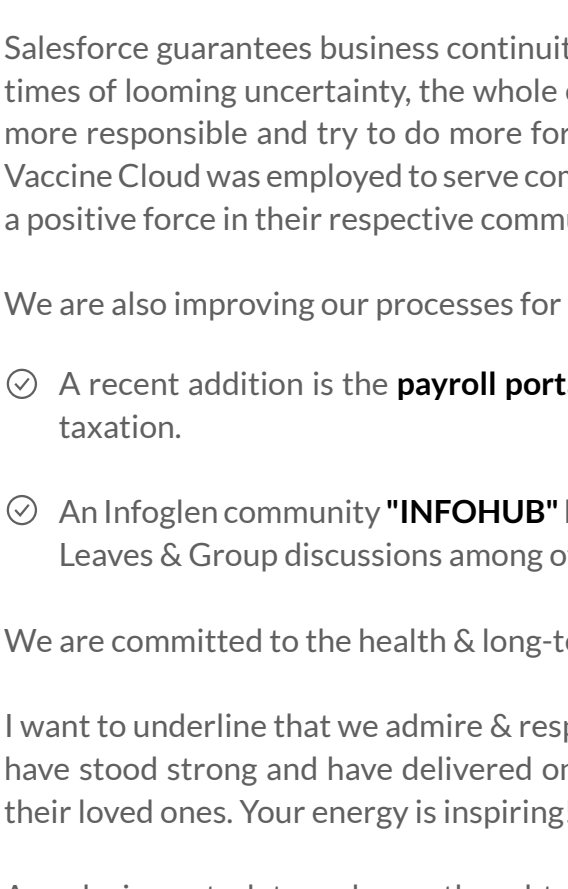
Salesforce guarantees business continuit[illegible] times of looming uncertainty, the whole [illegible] more responsible and try to do more for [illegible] Vaccine Cloud was employed to serve co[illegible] a positive force in their respective comm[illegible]

We are also improving our processes for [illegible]

A recent addition is the **payroll port**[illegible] taxation.

An Infoglen community **"INFOHUB"** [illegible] Leaves & Group discussions among o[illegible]

We are committed to the health & long-t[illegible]

I want to underline that we admire & res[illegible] have stood strong and have delivered o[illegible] their loved ones. Your energy is inspiring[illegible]

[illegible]